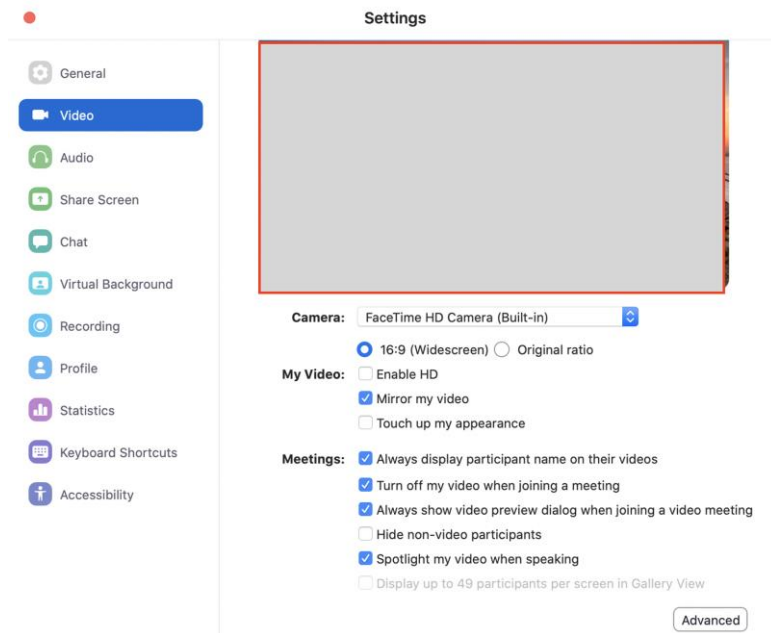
Settings

General
Video
Audio
Share Screen
Chat
Virtual Background
Recording
Profile
Statistics
Keyboard Shortcuts
Accessibility

Camera: FaceTime HD Camera (Built-in)

16:9 (Widescreen) Original ratio

My Video: Enable HD
Mirror my video
Touch up my appearance

Meetings: Always display participant name on their videos
Turn off my video when joining a meeting
Always show video preview dialog when joining a video meeting
Hide non-video participants
Spotlight my video when speaking
Display up to 49 participants per screen in Gallery View

Advanced